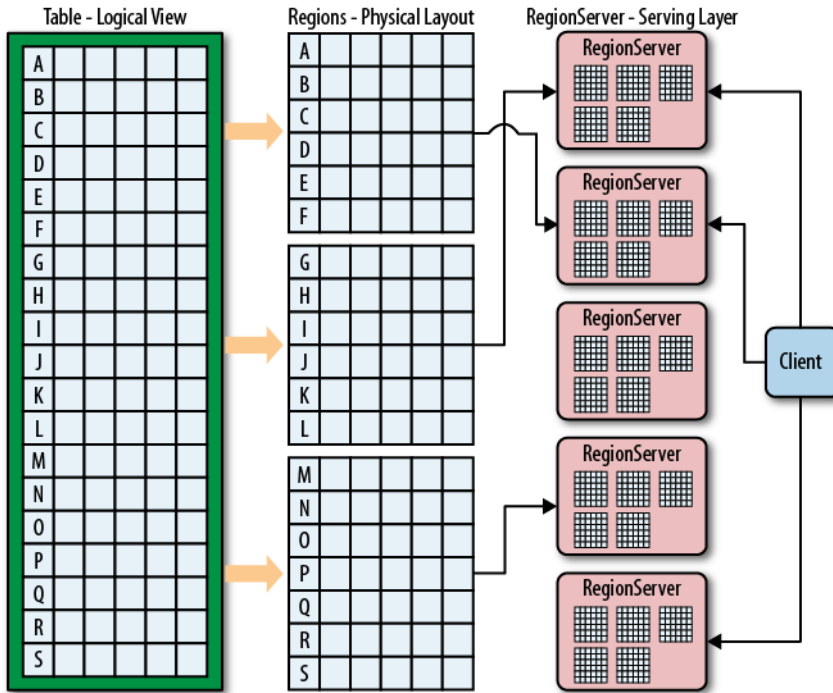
Table - Logical View

A
B
C
D
E
F
G
H
I
J
K
L
M
N
O
P
Q
R
S

Regions - Physical Layout

A
B
C
D
E
F

G
H
I
J
K
L

M
N
O
P
Q
R
S

RegionServer - Serving Layer

RegionServer

RegionServer

RegionServer

RegionServer

RegionServer

Client